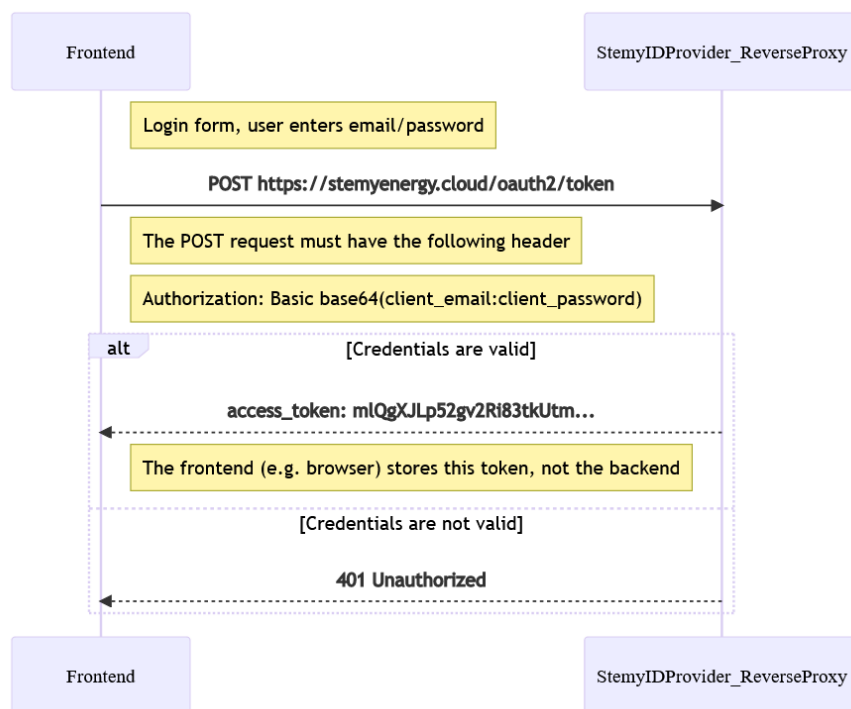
Frontend

StemyIDProvider_ReverseProxy

Login form, user enters email/password

POST https://stemyenergy.cloud/oauth2/token

The POST request must have the following header

Authorization: Basic base64(client_email:client_password)

alt

[Credentials are valid]

access_token: mlQgXJLp52gv2Ri83tkUtm...

The frontend (e.g. browser) stores this token, not the backend

[Credentials are not valid]

401 Unauthorized

Frontend

StemyIDProvider_ReverseProxy